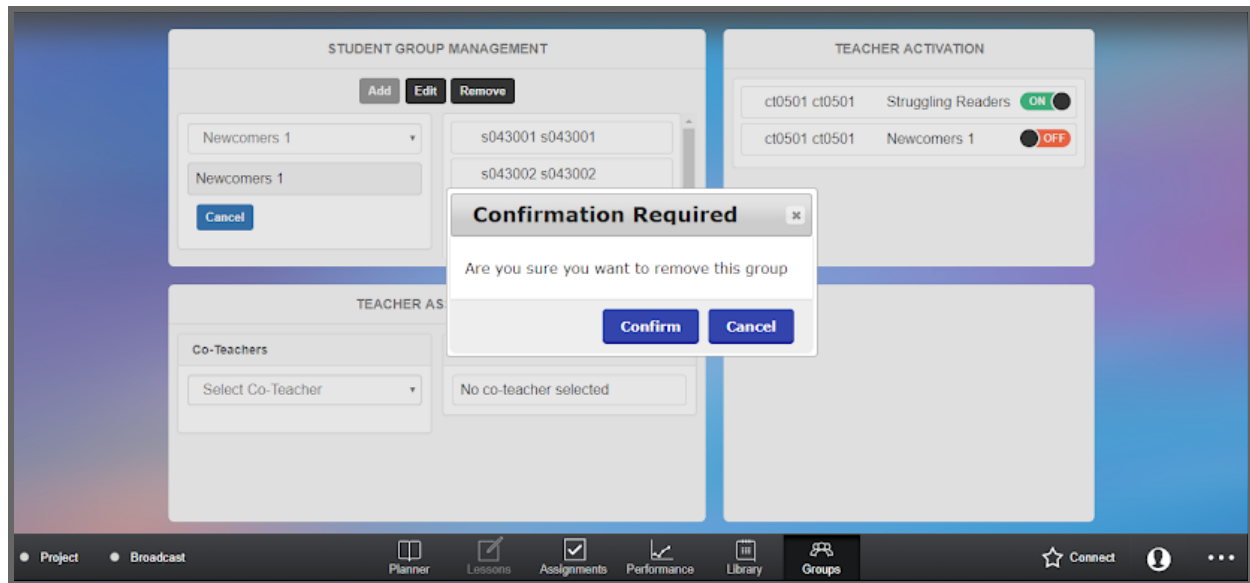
STUDENT GROUP MANAGEMENT

Add Edit Remove

Newcomers 1

Newcomers 1

Cancel

s043001 s043001

s043002 s043002

TEACHER ACTIVATION

| ct0501 ct0501 | Struggling Readers | ON |
|---|---|---|
| ct0501 ct0501 | Newcomers 1 | OFF |

Confirmation Required ×

Are you sure you want to remove this group

Confirm Cancel

TEACHER AS

Co-Teachers

Select Co-Teacher

No co-teacher selected

Project Broadcast Planner Lessons Assignments Performance Library Groups Connect